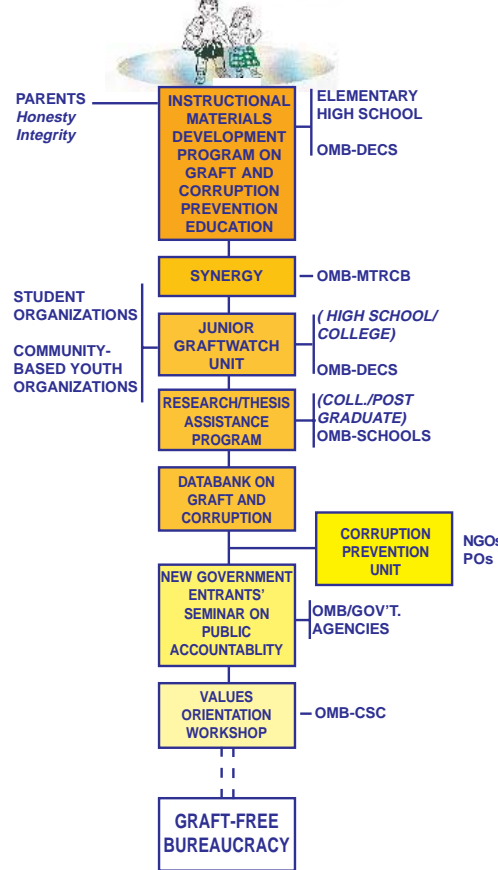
PARENTS
Honesty
Integrity

INSTRUCTIONAL MATERIALS DEVELOPMENT PROGRAM ON GRAFT AND CORRUPTION PREVENTION EDUCATION

ELEMENTARY
HIGH SCHOOL

OMB-DECS

SYNERGY

OMB-MTRCB

STUDENT ORGANIZATIONS

COMMUNITY-BASED YOUTH ORGANIZATIONS

JUNIOR GRAFTWATCH UNIT

( HIGH SCHOOL/ COLLEGE)

OMB-DECS

RESEARCH/THESIS ASSISTANCE PROGRAM

(COLL./POST GRADUATE)
OMB-SCHOOLS

DATABANK ON GRAFT AND CORRUPTION

CORRUPTION PREVENTION UNIT

NGOs
POs

NEW GOVERNMENT ENTRANTS' SEMINAR ON PUBLIC ACCOUNTABLITY

OMB/GOV'T. AGENCIES

VALUES ORIENTATION WORKSHOP

OMB-CSC

GRAFT-FREE BUREAUCRACY